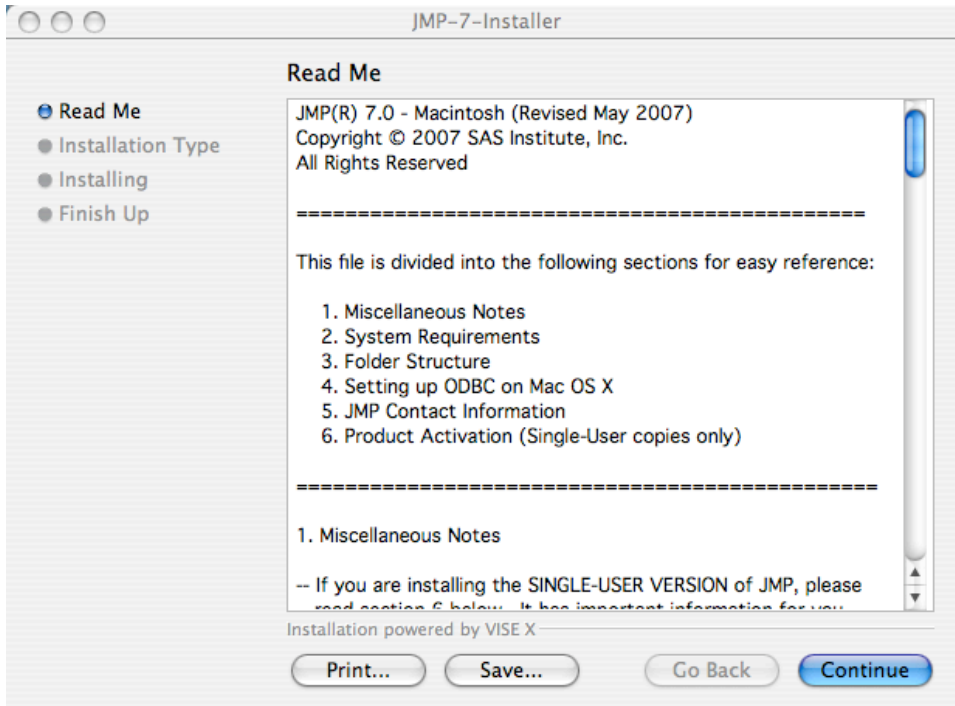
JMP-7-Installer

Read Me

Read Me
Installation Type
Installing
Finish Up

JMP(R) 7.0 - Macintosh (Revised May 2007)
Copyright © 2007 SAS Institute, Inc.
All Rights Reserved

================================================

This file is divided into the following sections for easy reference:

1. Miscellaneous Notes
2. System Requirements
3. Folder Structure
4. Setting up ODBC on Mac OS X
5. JMP Contact Information
6. Product Activation (Single-User copies only)

================================================

1. Miscellaneous Notes

-- If you are installing the SINGLE-USER VERSION of JMP, please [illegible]

Installation powered by VISE X

Print... Save... Go Back Continue